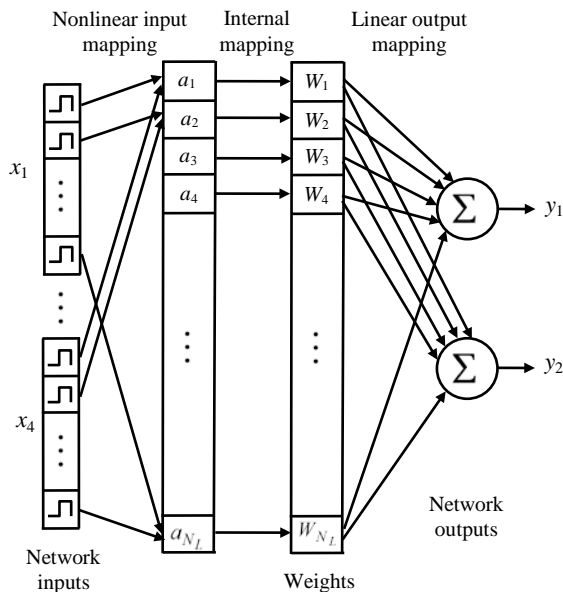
Nonlinear input mapping

Internal mapping

Linear output mapping

$x_1$

$x_4$

$a_1$

$a_2$

$a_3$

$a_4$

$a_{N_L}$

$W_1$

$W_2$

$W_3$

$W_4$

$W_{N_L}$

$\Sigma$

$\Sigma$

$y_1$

$y_2$

Network inputs

Weights

Network outputs